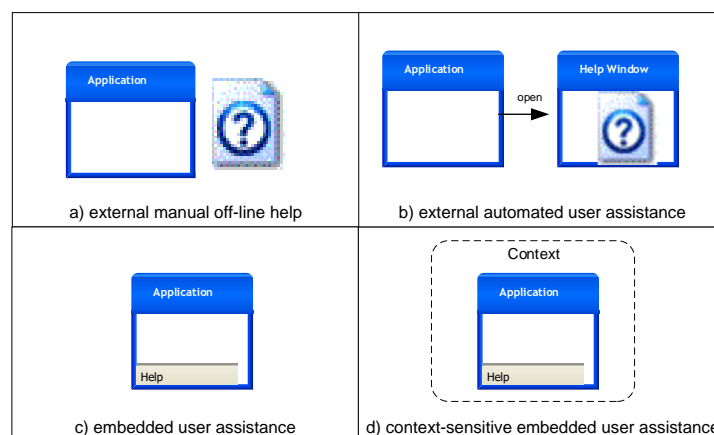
| Application | Application → open → Help Window |
|---|---|
| a) external manual off-line help | b) external automated user assistance |
| Application<br>Help | Context<br>Application<br>Help |
| c) embedded user assistance | d) context-sensitive embedded user assistance |